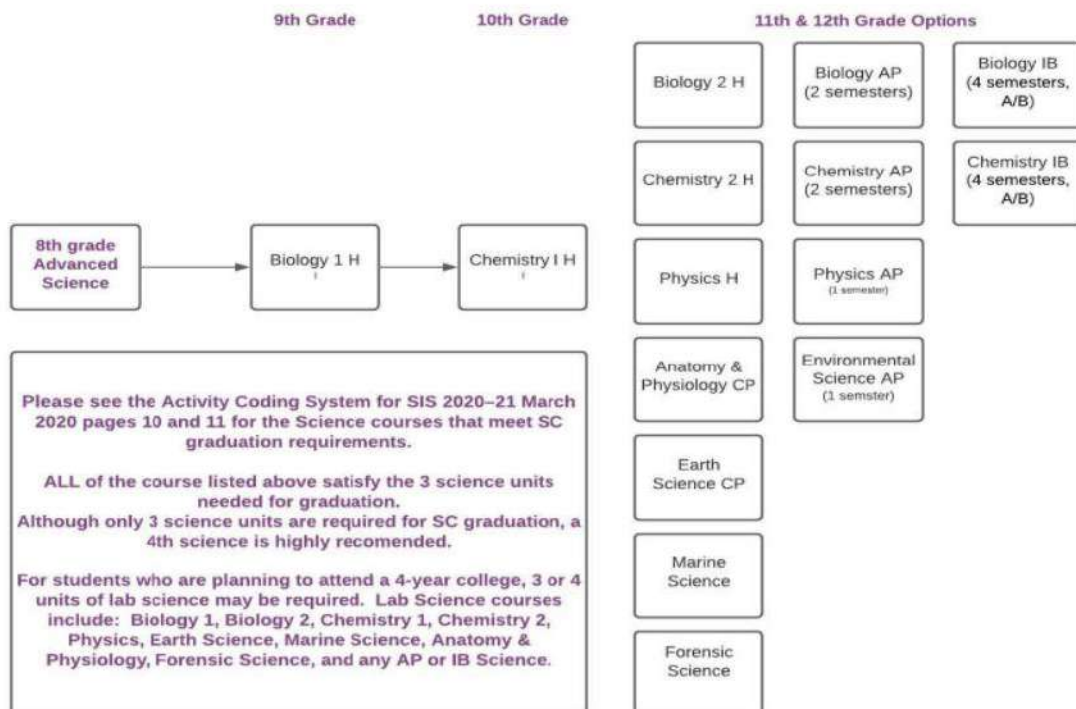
9th Grade

10th Grade

11th & 12th Grade Options

8th grade Advanced Science

Biology 1 H

Chemistry I H

Biology 2 H

Chemistry 2 H

Physics H

Anatomy & Physiology CP

Earth Science CP

Marine Science

Forensic Science

Biology AP (2 semesters)

Chemistry AP (2 semesters)

Physics AP (1 semester)

Environmental Science AP (1 semster)

Biology IB (4 semesters, A/B)

Chemistry IB (4 semesters, A/B)

Please see the Activity Coding System for SIS 2020–21 March 2020 pages 10 and 11 for the Science courses that meet SC graduation requirements.

ALL of the course listed above satisfy the 3 science units needed for graduation.
Although only 3 science units are required for SC graduation, a 4th science is highly recomended.

For students who are planning to attend a 4-year college, 3 or 4 units of lab science may be required. Lab Science courses include: Biology 1, Biology 2, Chemistry 1, Chemistry 2, Physics, Earth Science, Marine Science, Anatomy & Physiology, Forensic Science, and any AP or IB Science.